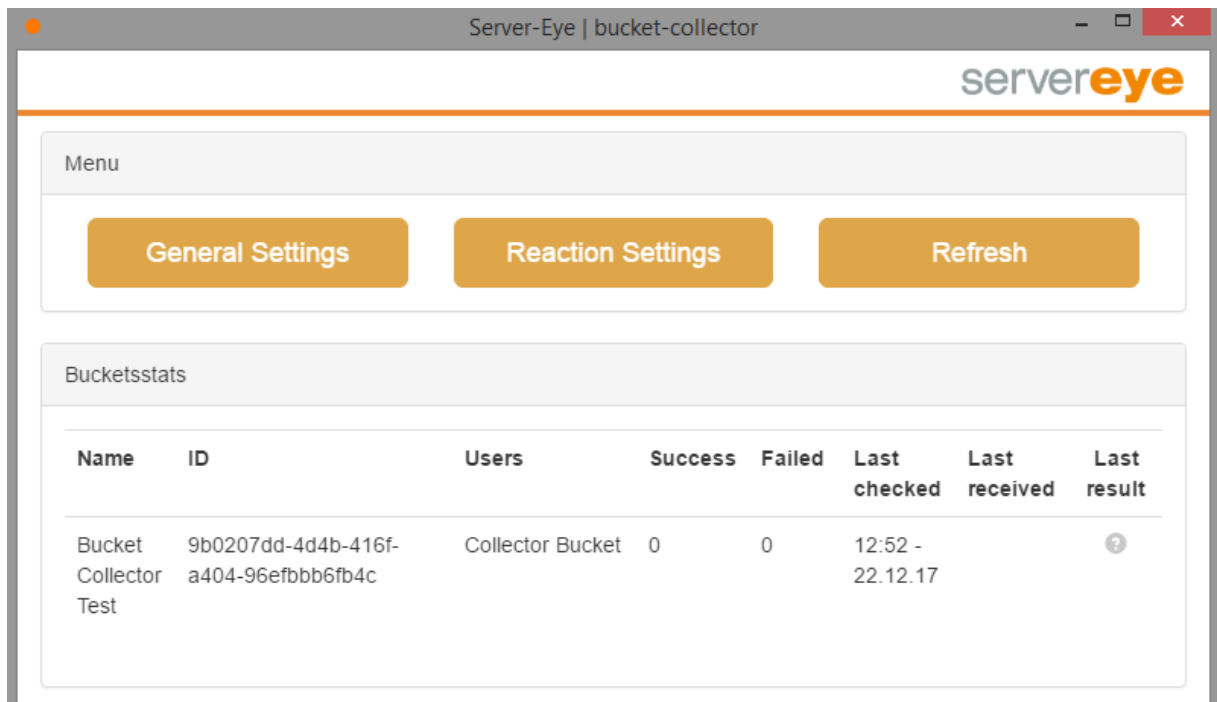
Server-Eye | bucket-collector

servereye

Menu

General Settings

Reaction Settings

Refresh

Bucketsstats

| Name | ID | Users | Success | Failed | Last checked | Last received | Last result |
|---|---|---|---|---|---|---|---|
| Bucket Collector Test | 9b0207dd-4d4b-416f-a404-96efbbb6fb4c | Collector Bucket | 0 | 0 | 12:52 - 22.12.17 | | |